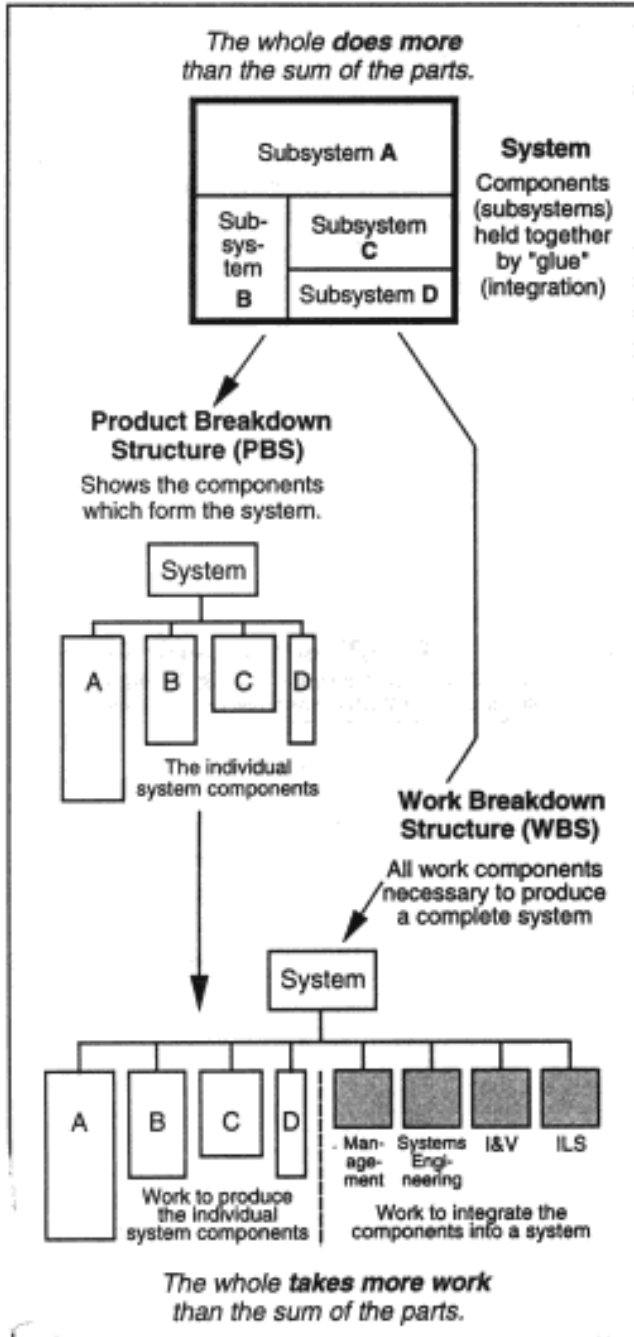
The whole **does more** than the sum of the parts.

Subsystem **A**

Subsystem **B**

Subsystem **C**

Subsystem **D**

**System**

Components (subsystems) held together by "glue" (integration)

**Product Breakdown Structure (PBS)**

Shows the components which form the system.

System

A

B

C

D

The individual system components

**Work Breakdown Structure (WBS)**

All work components necessary to produce a complete system

System

A

B

C

D

Management

Systems Engineering

I&V

ILS

Work to produce the individual system components

Work to integrate the components into a system

The whole **takes more work** than the sum of the parts.